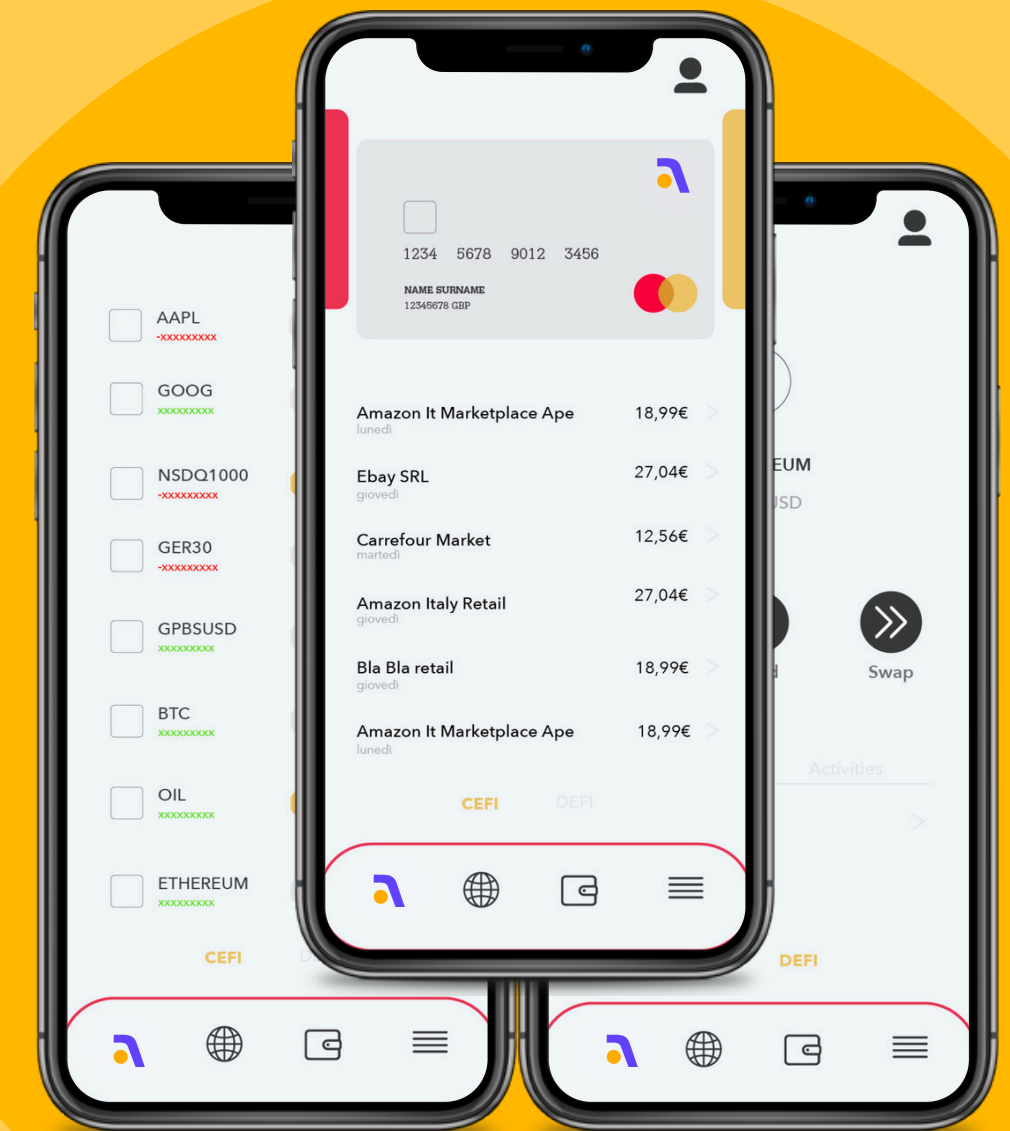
AAPL
-xxxxxxxxx
GOOG
xxxxxxxxx
NSDQ1000
-xxxxxxxxx
GER30
-xxxxxxxxx
GPBSUSD
xxxxxxxxx
BTC
xxxxxxxxx
OIL
xxxxxxxxx
ETHEREUM
xxxxxxxxx
CEFI

1234 5678 9012 3456
NAME SURNAME
12345678 GBP

| | |
|---|---|
| Amazon It Marketplace Ape lunedì | 18,99€ |
| Ebay SRL giovedì | 27,04€ |
| Carrefour Market martedì | 12,56€ |
| Amazon Italy Retail giovedì | 27,04€ |
| Bla Bla retail giovedì | 18,99€ |
| Amazon It Marketplace Ape lunedì | 18,99€ |

CEFI DEFI

EUM
USD
Swap
Activities
DEFI